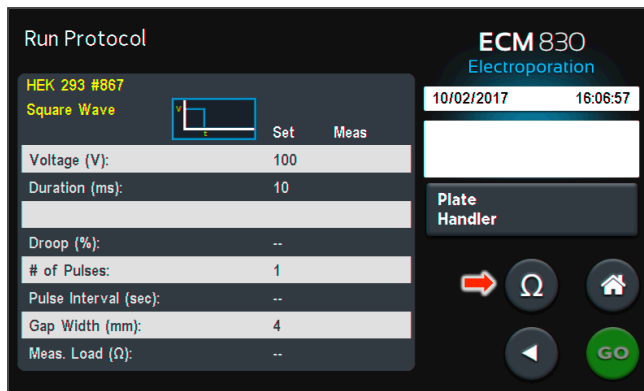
Run Protocol

ECM 830
Electroporation

HEK 293 #867
Square Wave

V
t

| | Set | Meas |
|---|---|---|
| Voltage (V): | 100 | |
| Duration (ms): | 10 | |
| | | |
| Droop (%): | -- | |
| # of Pulses: | 1 | |
| Pulse Interval (sec): | -- | |
| Gap Width (mm): | 4 | |
| Meas. Load (Ω): | -- | |

10/02/2017 16:06:57

Plate Handler

Ω

GO